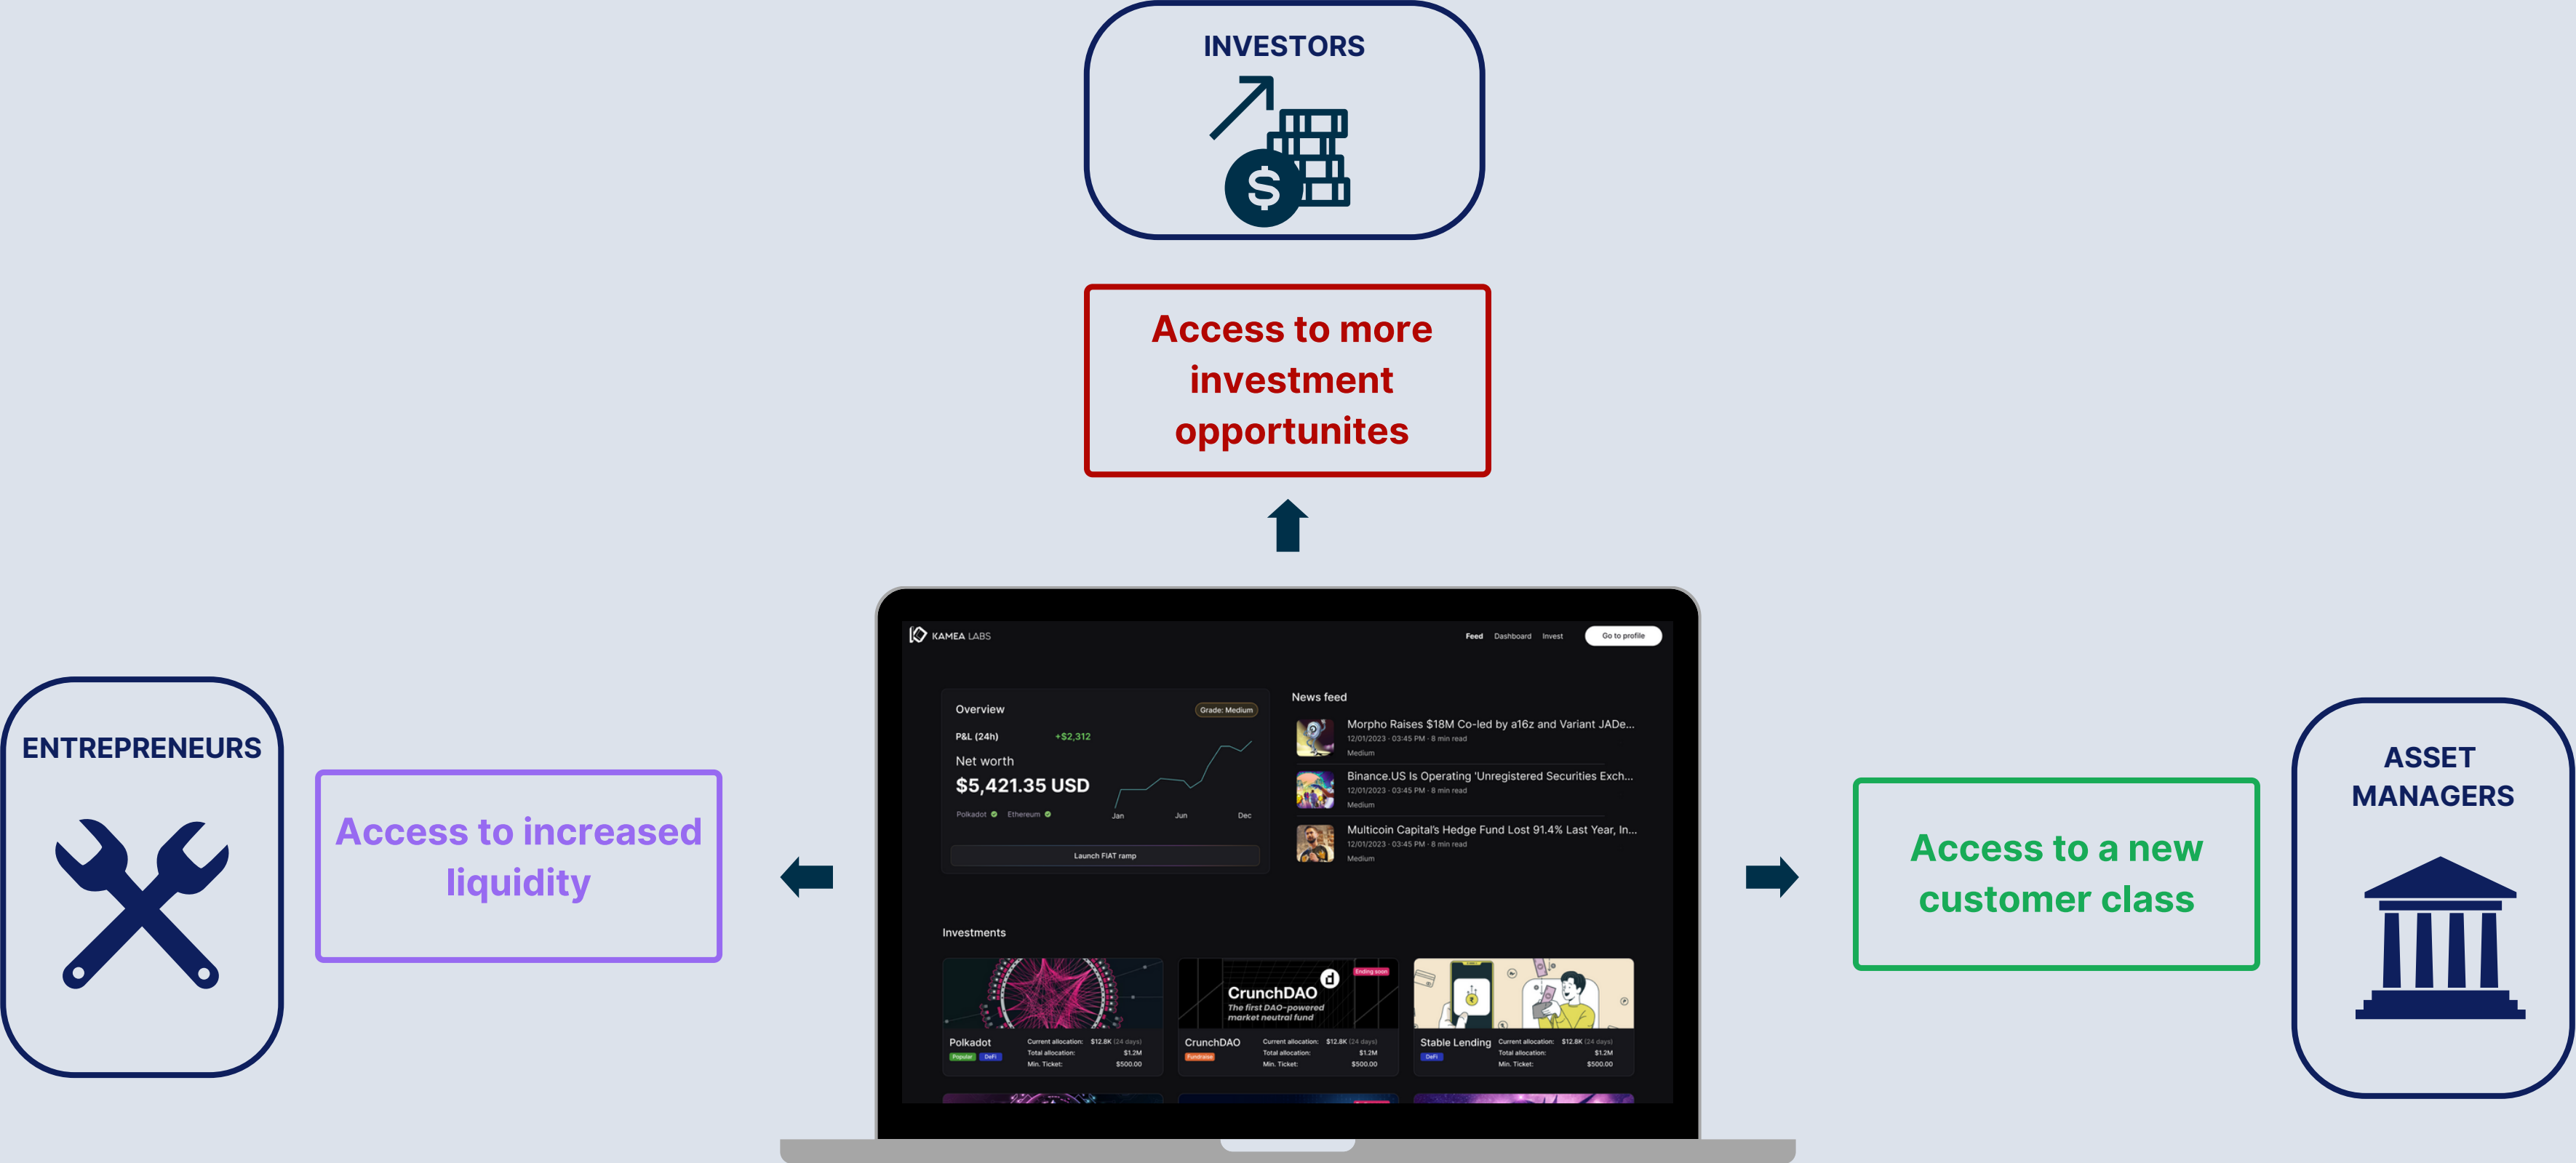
INVESTORS

Access to more investment opportunites

ENTREPRENEURS

Access to increased liquidity

KAMEA LABS

Feed Dashboard Invest Go to profile

Overview Grade: Medium

P&L (24h) +$2,312

Net worth

$5,421.35 USD

Polkadot Ethereum

Jan Jun Dec

Launch FIAT ramp

News feed

Morpho Raises $18M Co-led by a16z and Variant JADe...
12/01/2023 · 03:45 PM · 8 min read
Medium

Binance.US Is Operating 'Unregistered Securities Exch...
12/01/2023 · 03:45 PM · 8 min read
Medium

Multicoin Capital's Hedge Fund Lost 91.4% Last Year, In...
12/01/2023 · 03:45 PM · 8 min read
Medium

Investments

Polkadot Popular DeFi Current allocation: $12.8K (24 days) Total allocation: $1.2M Min. Ticket: $500.00

CrunchDAO The first DAO-powered market neutral fund Ending soon

CrunchDAO Fundraise Current allocation: $12.8K (24 days) Total allocation: $1.2M Min. Ticket: $500.00

Stable Lending DeFi Current allocation: $12.8K (24 days) Total allocation: $1.2M Min. Ticket: $500.00

ASSET MANAGERS

Access to a new customer class